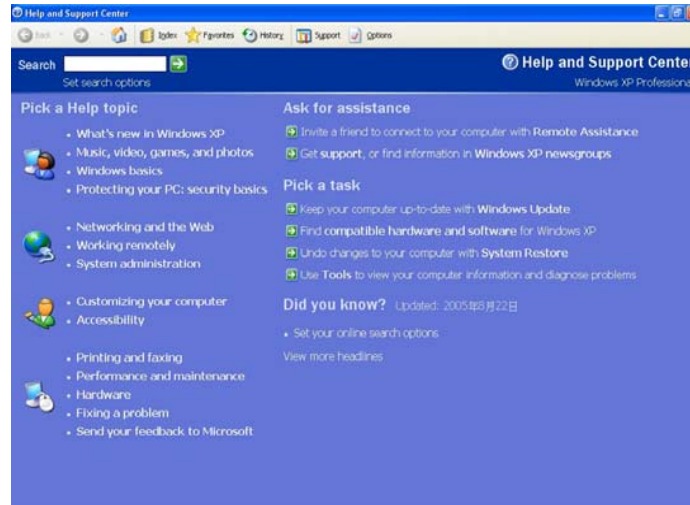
Help and Support Center

Back Index Favorites History Support Options

Search

Set search options

Help and Support Cente

Windows XP Professiona

Pick a Help topic

- What's new in Windows XP
- Music, video, games, and photos
- Windows basics
- Protecting your PC: security basics

- Networking and the Web
- Working remotely
- System administration

- Customizing your computer
- Accessibility

- Printing and faxing
- Performance and maintenance
- Hardware
- Fixing a problem
- Send your feedback to Microsoft

Ask for assistance

Invite a friend to connect to your computer with Remote Assistance

Get support, or find information in Windows XP newsgroups

Pick a task

Keep your computer up-to-date with Windows Update

Find compatible hardware and software for Windows XP

Undo changes to your computer with System Restore

Use Tools to view your computer information and diagnose problems

Did you know? Updated: 2005年8月22日

- Set your online search options

View more headlines